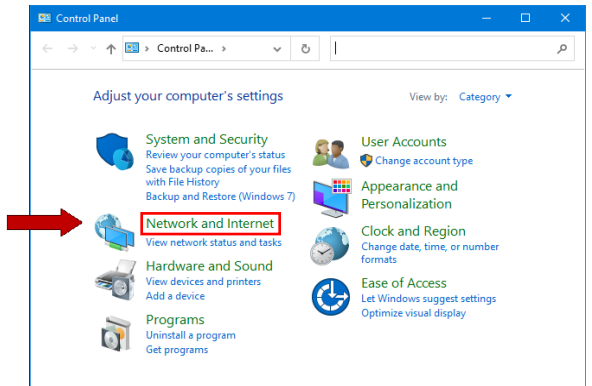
Control Panel

Control Pa... >

Adjust your computer's settings

View by: Category

System and Security
Review your computer's status
Save backup copies of your files with File History
Backup and Restore (Windows 7)

Network and Internet
View network status and tasks

Hardware and Sound
View devices and printers
Add a device

Programs
Uninstall a program
Get programs

User Accounts
Change account type

Appearance and Personalization

Clock and Region
Change date, time, or number formats

Ease of Access
Let Windows suggest settings
Optimize visual display